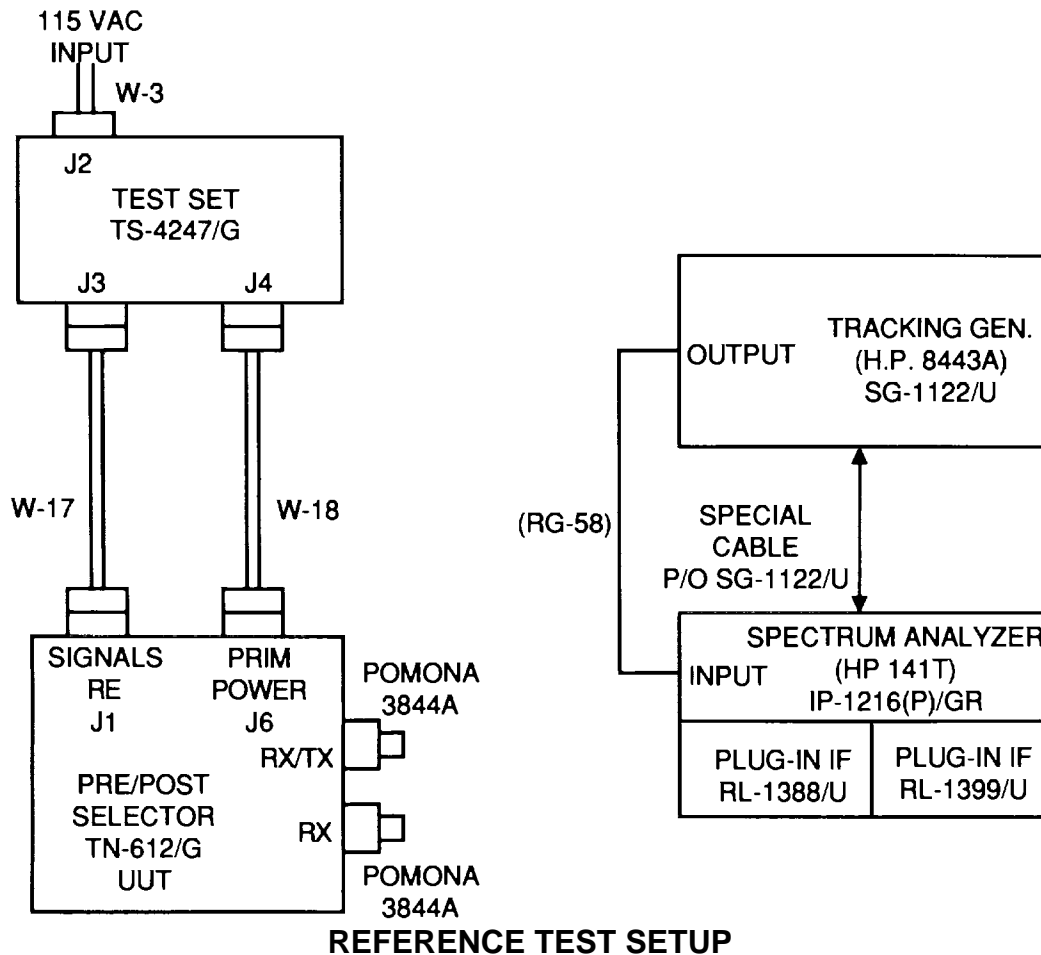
115 VAC INPUT

W-3

J2

TEST SET TS-4247/G

J3

J4

W-17

W-18

SIGNALS RE J1

PRIM POWER J6

POMONA 3844A

RX/TX

RX

PRE/POST SELECTOR TN-612/G UUT

POMONA 3844A

OUTPUT

TRACKING GEN. (H.P. 8443A) SG-1122/U

(RG-58)

SPECIAL CABLE P/O SG-1122/U

INPUT

SPECTRUM ANALYZER (HP 141T) IP-1216(P)/GR

PLUG-IN IF RL-1388/U

PLUG-IN IF RL-1399/U

REFERENCE TEST SETUP